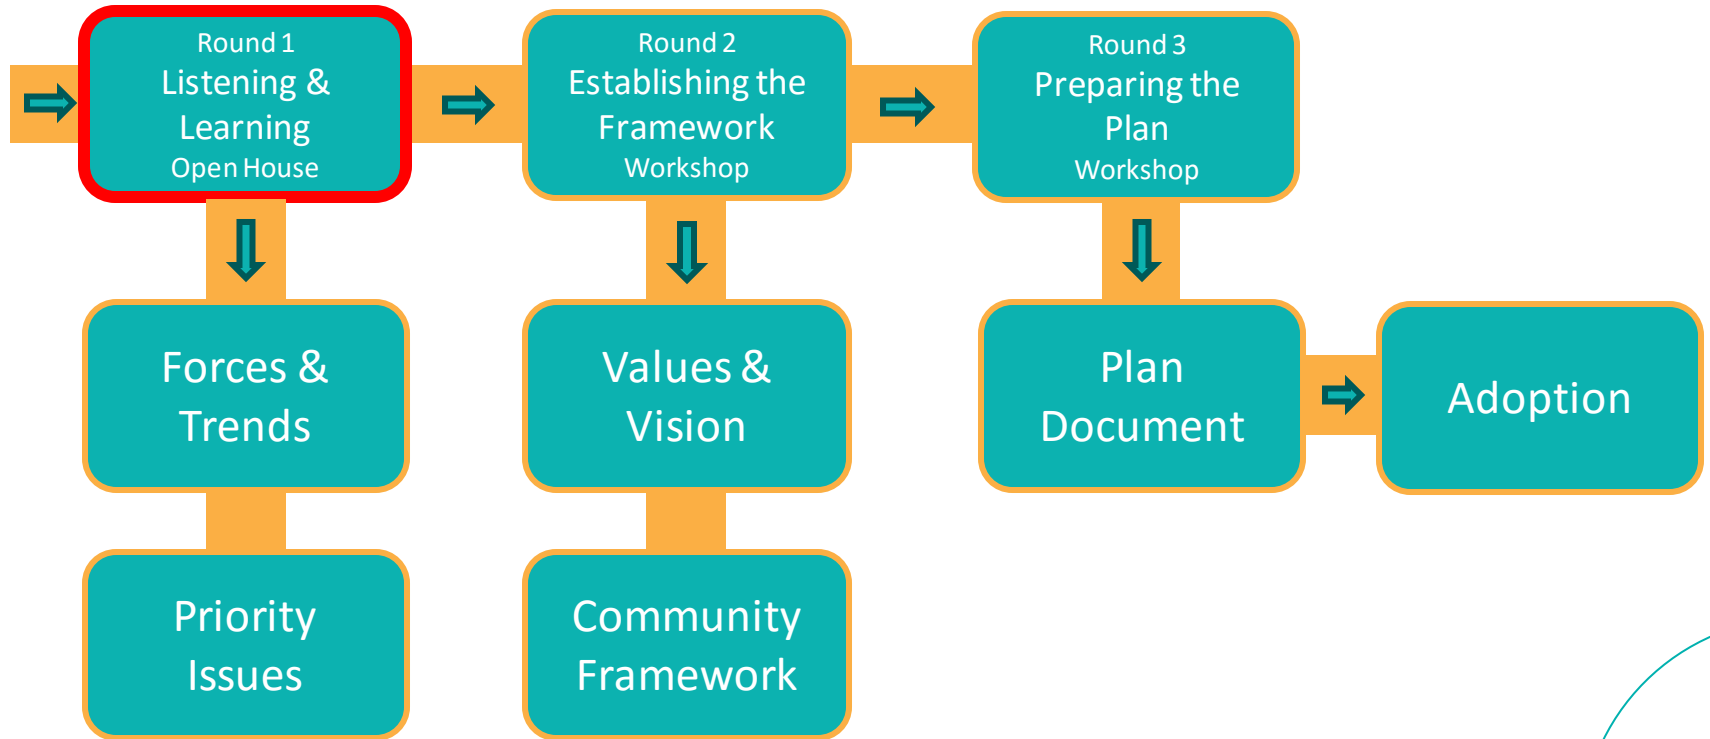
Round 1
Listening & Learning
Open House

Round 2
Establishing the Framework
Workshop

Round 3
Preparing the Plan
Workshop

Forces & Trends

Values & Vision

Plan Document

Adoption

Priority Issues

Community Framework